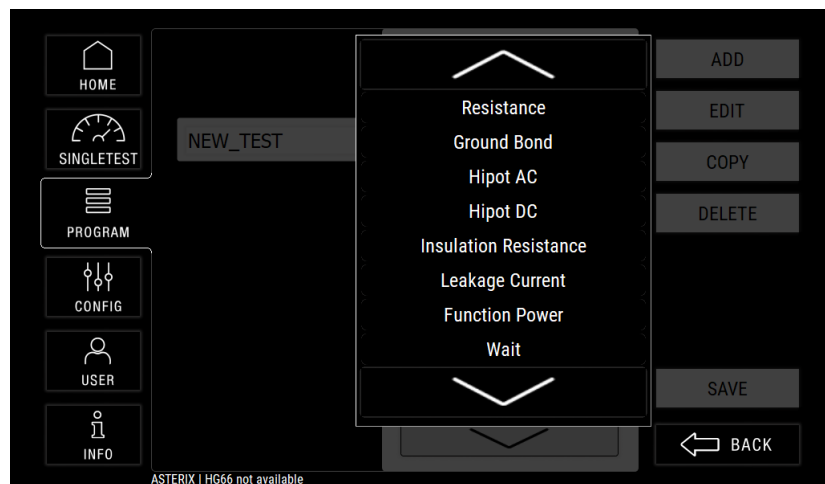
HOME
SINGLETEST
PROGRAM
CONFIG
USER
INFO

NEW_TEST

Resistance
Ground Bond
Hipot AC
Hipot DC
Insulation Resistance
Leakage Current
Function Power
Wait

ADD
EDIT
COPY
DELETE
SAVE
BACK

ASTERIX | HG66 not available